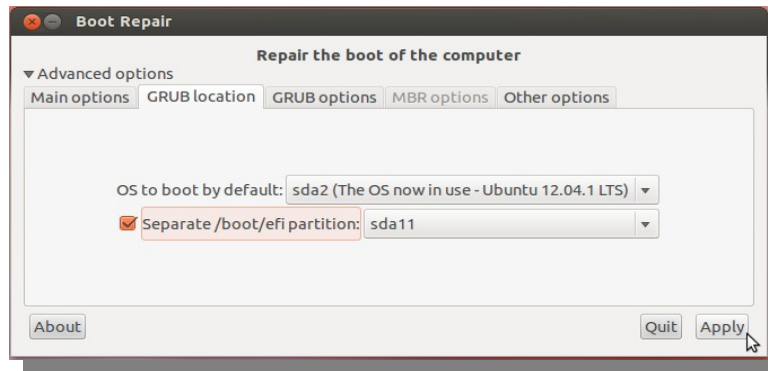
Boot Repair

Repair the boot of the computer

▾Advanced options

Main options | GRUB location | GRUB options | MBR options | Other options

OS to boot by default: sda2 (The OS now in use - Ubuntu 12.04.1 LTS)

Separate /boot/efi partition: sda11

About

Quit Apply